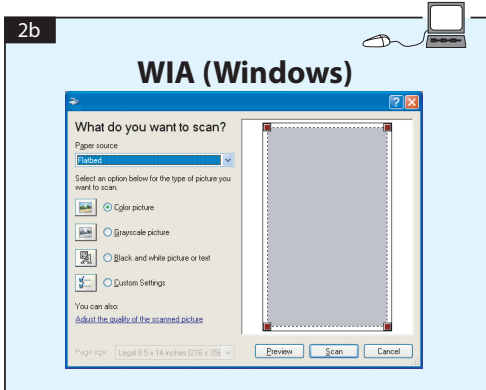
2b

WIA (Windows)

What do you want to scan?

Paper source

Flatbed

Select an option below for the type of picture you want to scan.

Color picture

Grayscale picture

Black and white picture or text

Custom Settings

You can also:

Adjust the quality of the scanned picture

Page size: Legal 8.5 x 14 inches (216 x 35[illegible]

Preview

Scan

Cancel